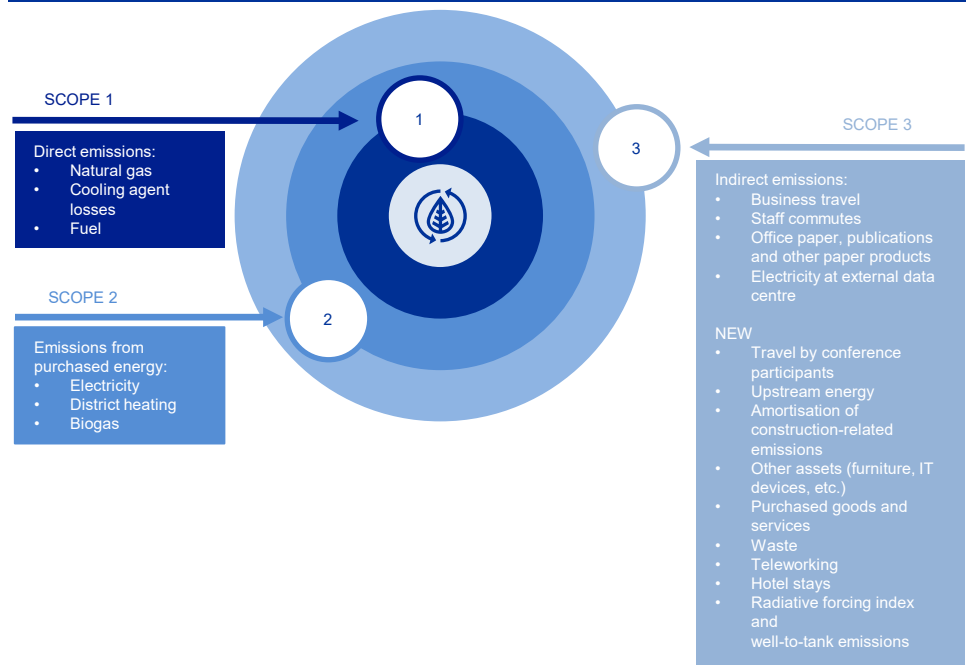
SCOPE 1

Direct emissions:
• Natural gas
• Cooling agent losses
• Fuel

1

3

SCOPE 3

Indirect emissions:
• Business travel
• Staff commutes
• Office paper, publications and other paper products
• Electricity at external data centre

NEW
• Travel by conference participants
• Upstream energy
• Amortisation of construction-related emissions
• Other assets (furniture, IT devices, etc.)
• Purchased goods and services
• Waste
• Teleworking
• Hotel stays
• Radiative forcing index and well-to-tank emissions

SCOPE 2

2

Emissions from purchased energy:
• Electricity
• District heating
• Biogas